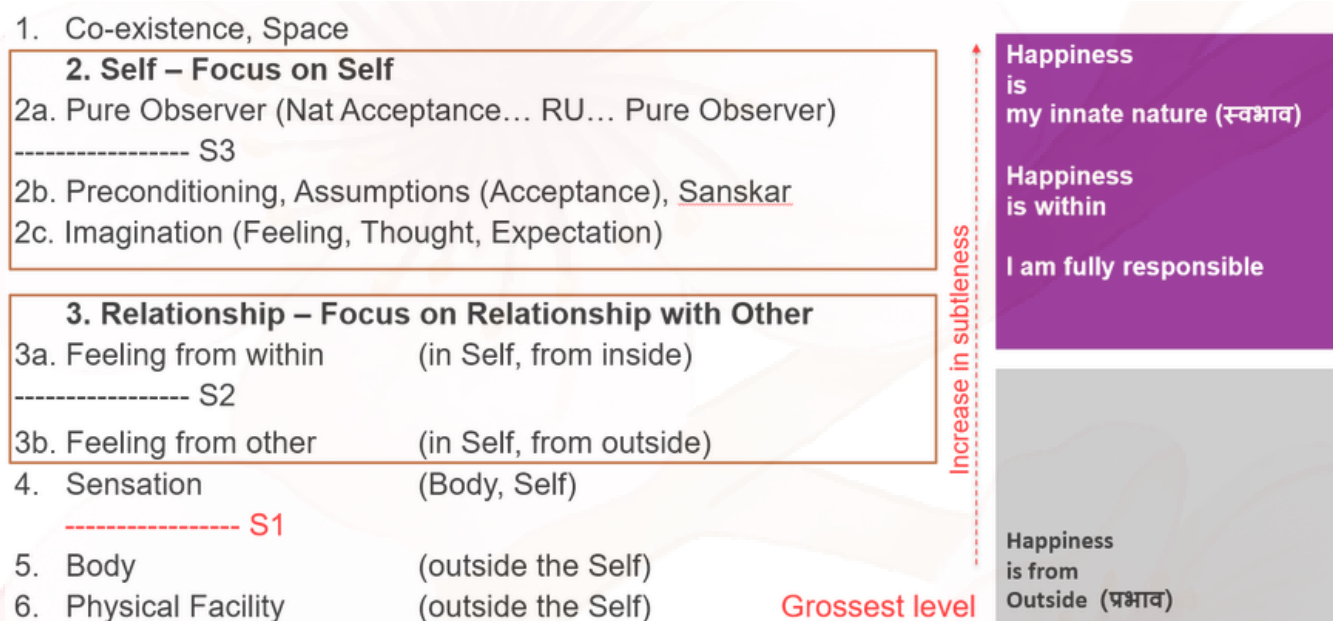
1. Co-existence, Space

2. Self – Focus on Self
2a. Pure Observer (Nat Acceptance… RU… Pure Observer)
----------------- S3
2b. Preconditioning, Assumptions (Acceptance), Sanskar
2c. Imagination (Feeling, Thought, Expectation)

3. Relationship – Focus on Relationship with Other
3a. Feeling from within (in Self, from inside)
----------------- S2
3b. Feeling from other (in Self, from outside)

4. Sensation (Body, Self)
----------------- S1
5. Body (outside the Self)
6. Physical Facility (outside the Self)

Grossest level

Increase in subtleness

Happiness is my innate nature (स्वभाव)

Happiness is within

I am fully responsible

Happiness is from Outside (प्रभाव)